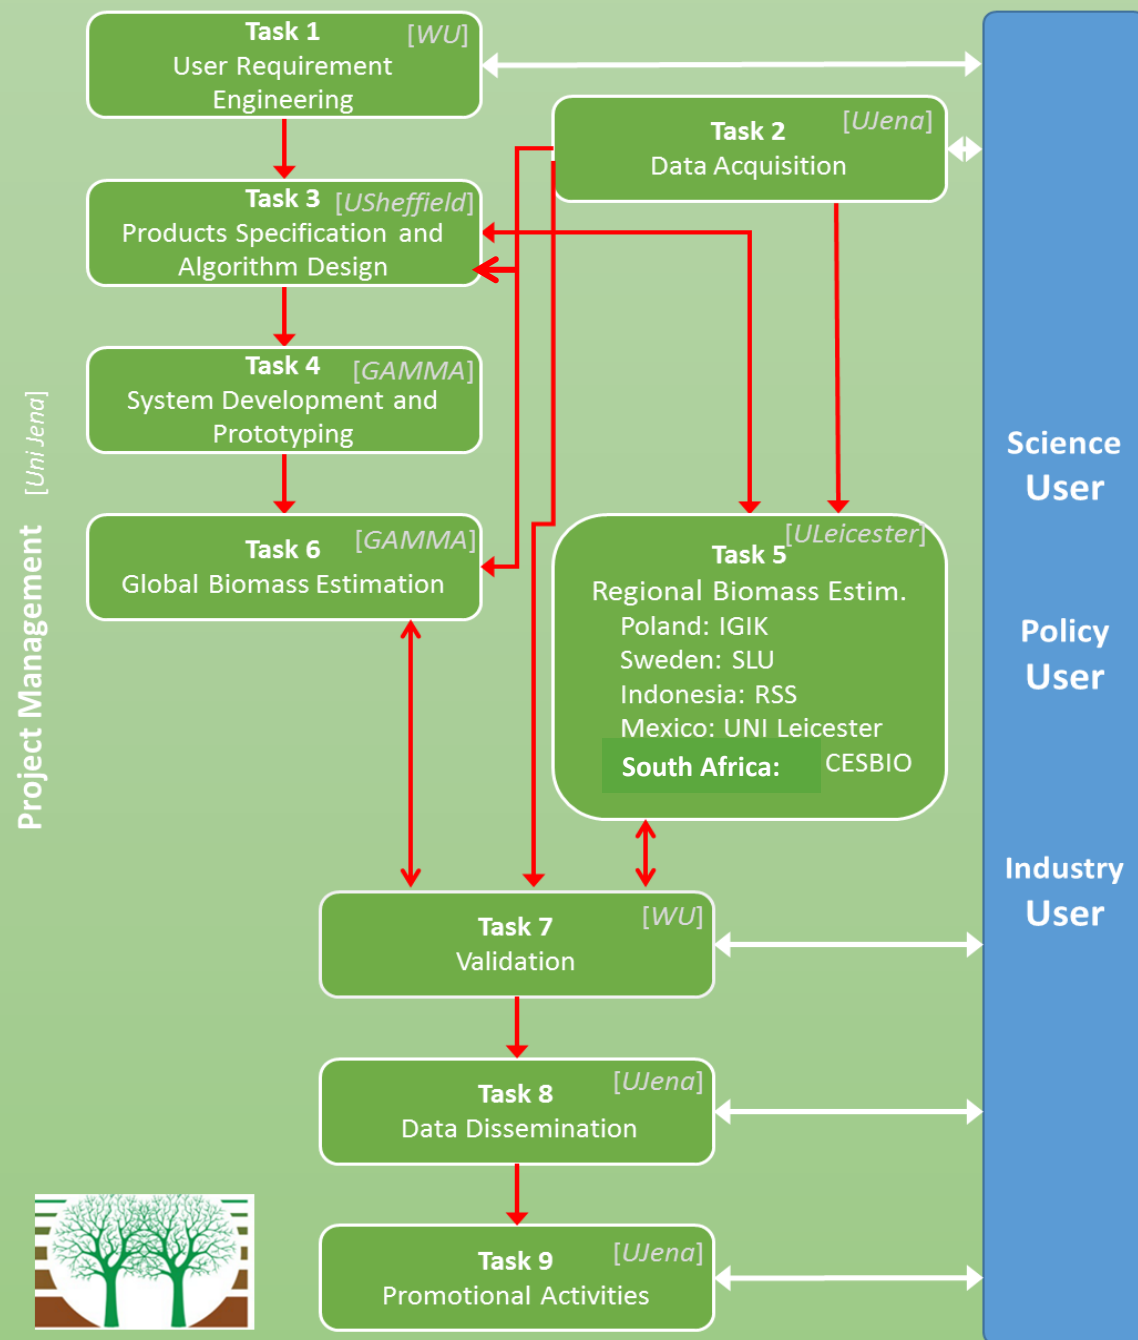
Task 1 [WU]
User Requirement Engineering

Task 2 [UJena]
Data Acquisition

Task 3 [USheffield]
Products Specification and Algorithm Design

Task 4 [GAMMA]
System Development and Prototyping

Task 6 [GAMMA]
Global Biomass Estimation

Task 5 [ULeicester]
Regional Biomass Estim.
Poland: IGIK
Sweden: SLU
Indonesia: RSS
Mexico: UNI Leicester
South Africa: CESBIO

Task 7 [WU]
Validation

Task 8 [UJena]
Data Dissemination

Task 9 [UJena]
Promotional Activities

Project Management [Uni Jena]

Science User

Policy User

Industry User